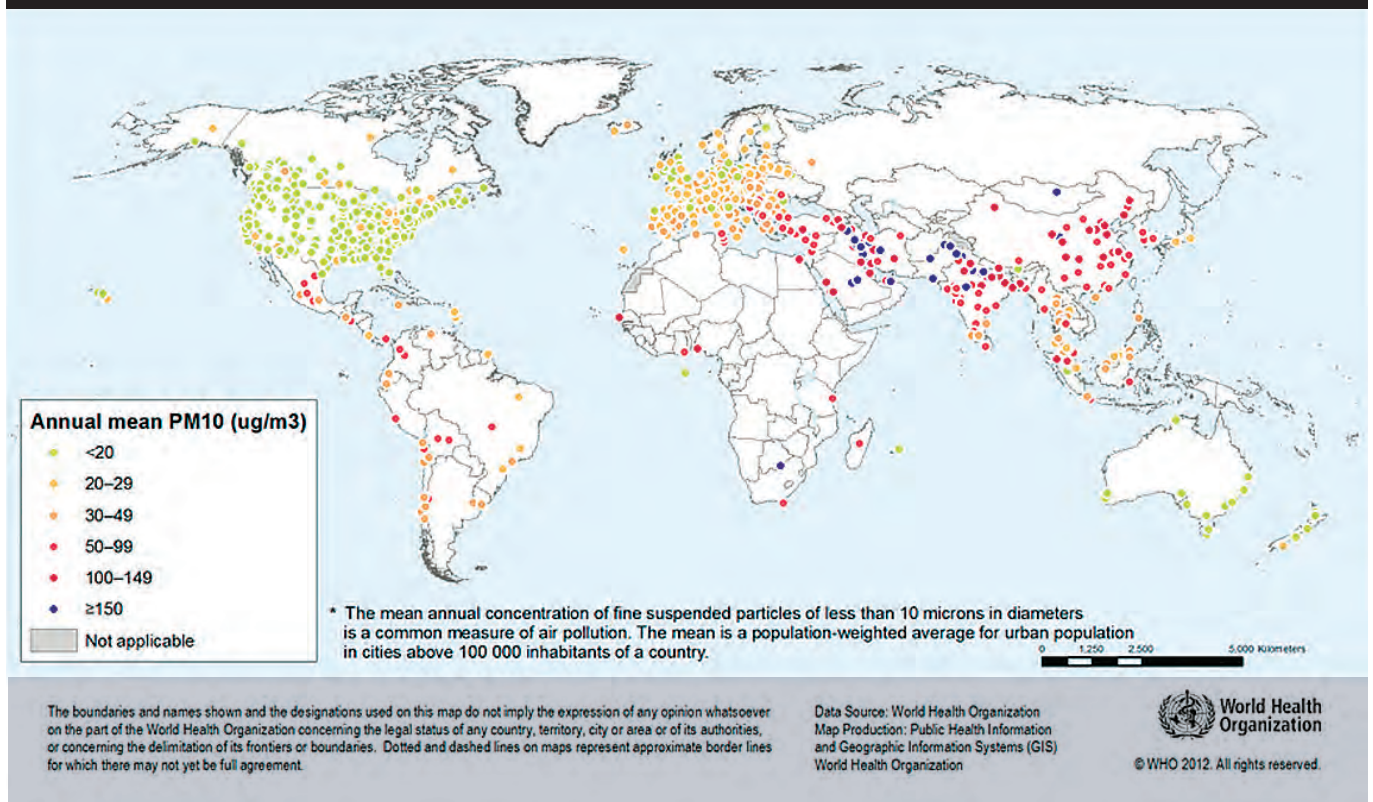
Annual mean PM10 (ug/m3)

<20

20–29

30–49

50–99

100–149

≥150

Not applicable

* The mean annual concentration of fine suspended particles of less than 10 microns in diameters is a common measure of air pollution. The mean is a population-weighted average for urban population in cities above 100 000 inhabitants of a country.

0 1,250 2,500 5,000 Kilometers

The boundaries and names shown and the designations used on this map do not imply the expression of any opinion whatsoever on the part of the World Health Organization concerning the legal status of any country, territory, city or area or of its authorities, or concerning the delimitation of its frontiers or boundaries. Dotted and dashed lines on maps represent approximate border lines for which there may not yet be full agreement.

Data Source: World Health Organization
Map Production: Public Health Information and Geographic Information Systems (GIS)
World Health Organization

World Health Organization

© WHO 2012. All rights reserved.